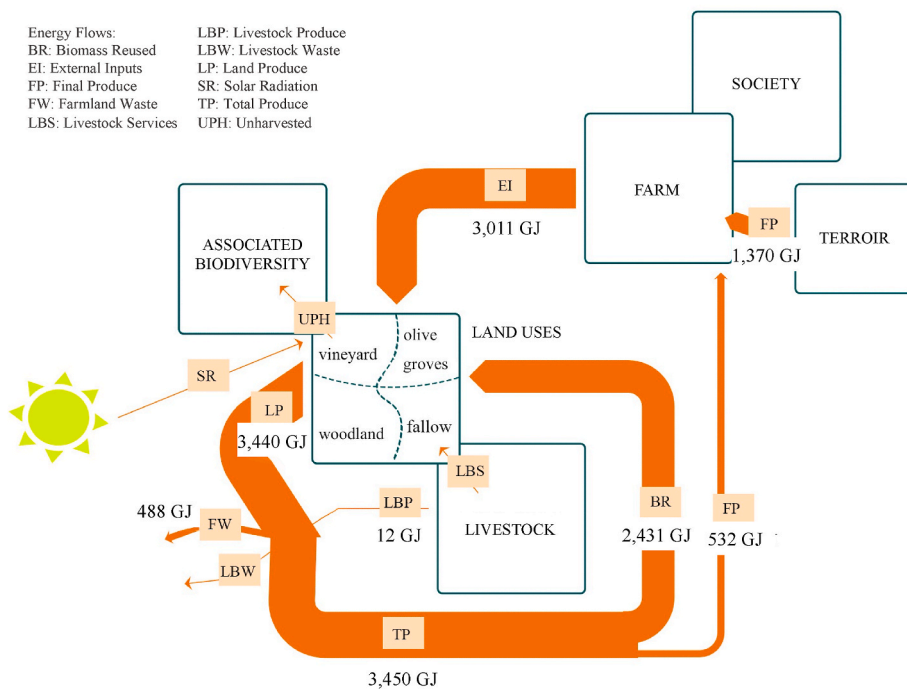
Energy Flows:
BR: Biomass Reused
EI: External Inputs
FP: Final Produce
FW: Farmland Waste
LBS: Livestock Services

LBP: Livestock Produce
LBW: Livestock Waste
LP: Land Produce
SR: Solar Radiation
TP: Total Produce
UPH: Unharvested

SOCIETY

FARM

TERROIR

EI
3,011 GJ

FP
1,370 GJ

ASSOCIATED BIODIVERSITY

UPH

LAND USES

vineyard
olive groves
woodland
fallow

SR

LP
3,440 GJ

LBS

LBP
12 GJ

LIVESTOCK

BR
2,431 GJ

FP
532 GJ

488 GJ
FW

LBW

TP
3,450 GJ